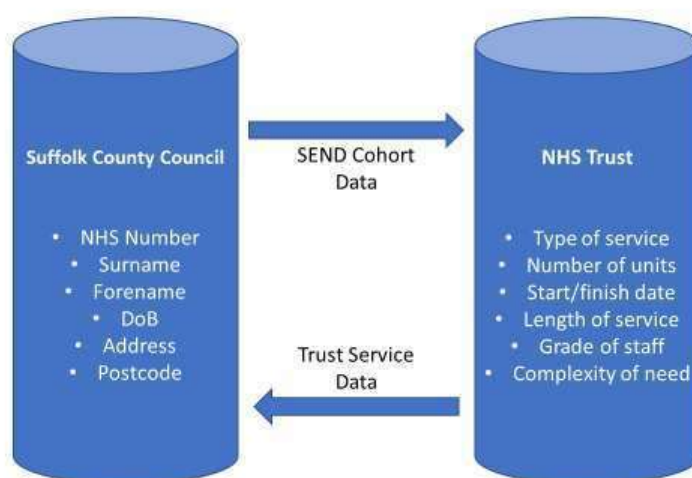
Suffolk County Council

- NHS Number
- Surname
- Forename
- DoB
- Address
- Postcode

SEND Cohort Data

Trust Service Data

NHS Trust

- Type of service
- Number of units
- Start/finish date
- Length of service
- Grade of staff
- Complexity of need